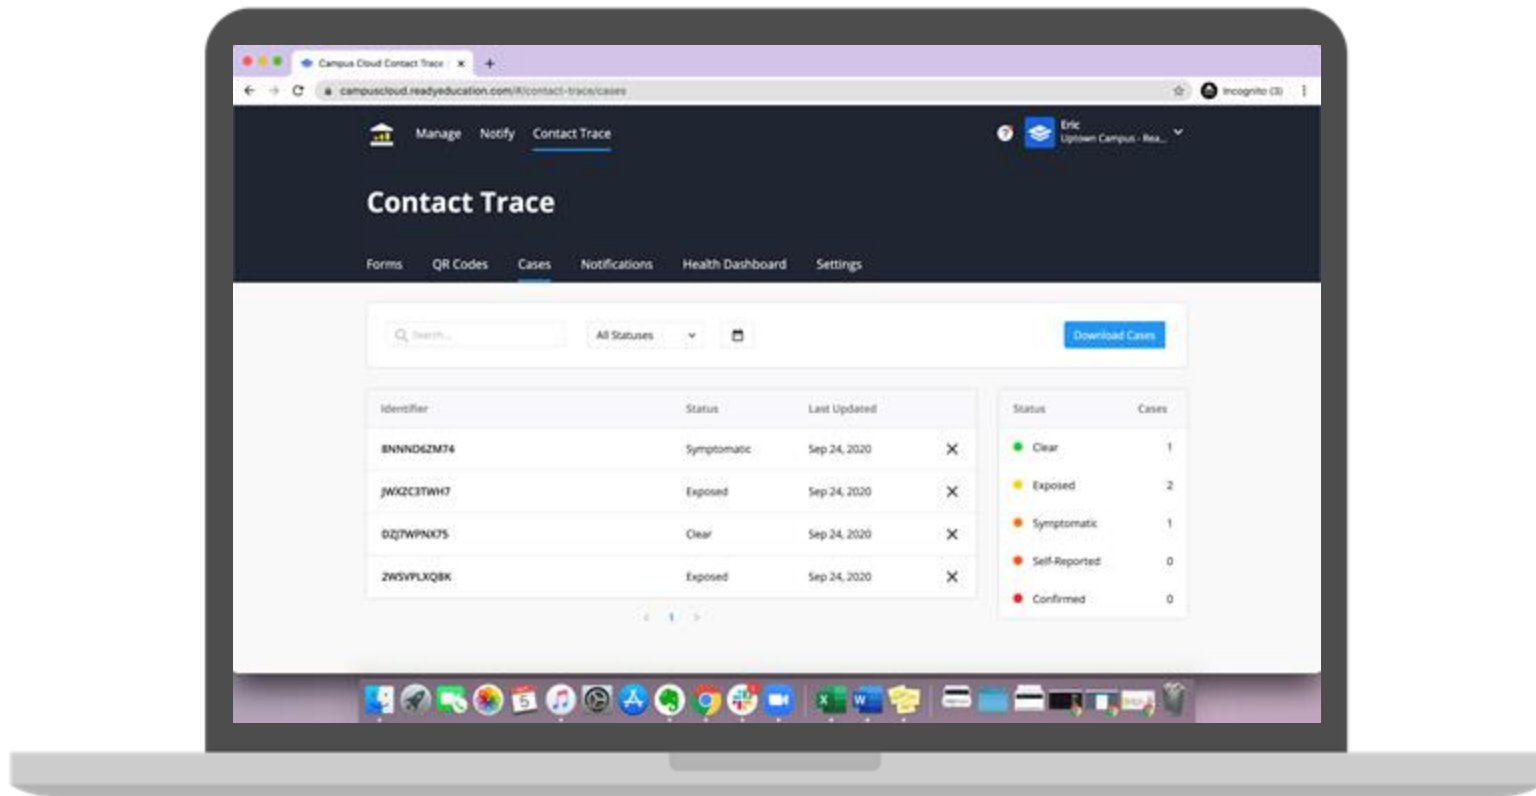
Campus Cloud Contact Trace ×

campuscloud.readyeducation.com/#/contact-trace/cases

Incognito (3)

Manage Notify Contact Trace

Eric
Uptown Campus - Rea...

Contact Trace

Forms QR Codes Cases Notifications Health Dashboard Settings

Search...

All Statuses

Download Cases

| Identifier | Status | Last Updated | |
|---|---|---|---|
| BNNND6ZM74 | Symptomatic | Sep 24, 2020 | × |
| JWX2C3TWH7 | Exposed | Sep 24, 2020 | × |
| DZJ7WPNX75 | Clear | Sep 24, 2020 | × |
| ZWSVPLXQBK | Exposed | Sep 24, 2020 | × |

‹ 1 ›

| Status | Cases |
|---|---|
| Clear | 1 |
| Exposed | 2 |
| Symptomatic | 1 |
| Self-Reported | 0 |
| Confirmed | 0 |